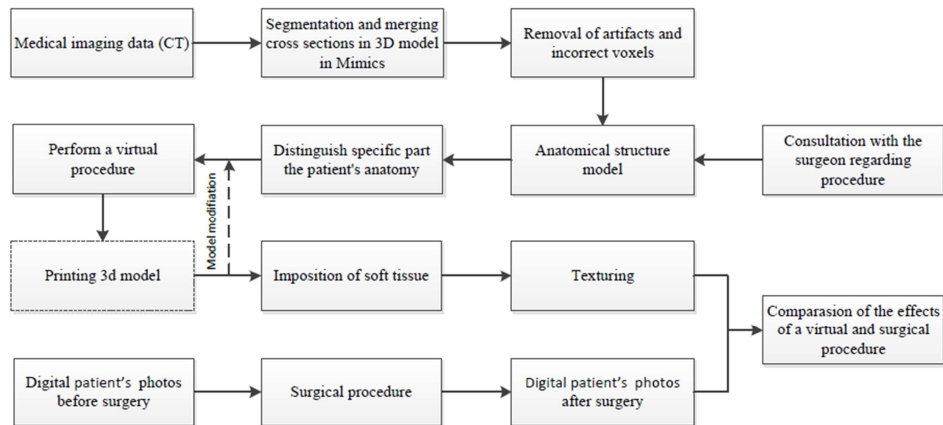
Medical imaging data (CT)

Segmentation and merging cross sections in 3D model in Mimics

Removal of artifacts and incorrect voxels

Perform a virtual procedure

Distinguish specific part the patient's anatomy

Anatomical structure model

Consultation with the surgeon regarding procedure

Model modifiation

Printing 3d model

Imposition of soft tissue

Texturing

Comparasion of the effects of a virtual and surgical procedure

Digital patient's photos before surgery

Surgical procedure

Digital patient's photos after surgery